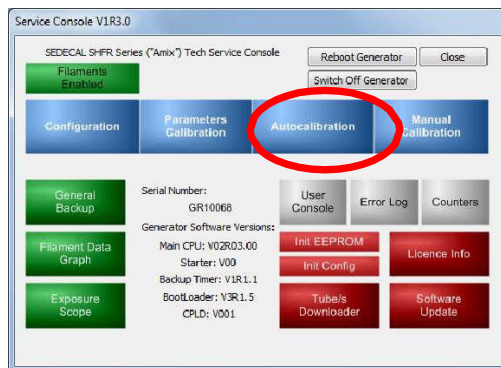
Service Console V1R3.0

SEDECAL SHFR Series ("Amix") Tech Service Console

Reboot Generator

Close

Filaments Enabled

Switch Off Generator

Configuration

Parameters Calibration

Autocalibration

Manual Calibration

General Backup

Serial Number:

GR10068

Generator Software Versions:

Main CPU: V02R03.00

Starter: V00

Backup Timer: V1R1.1

BootLoader: V3R1.5

CPLD: V001

User Console

Error Log

Counters

Filament Data Graph

Init EEPROM

Init Config

Licence Info

Exposure Scope

Tube/s Downloader

Software Update